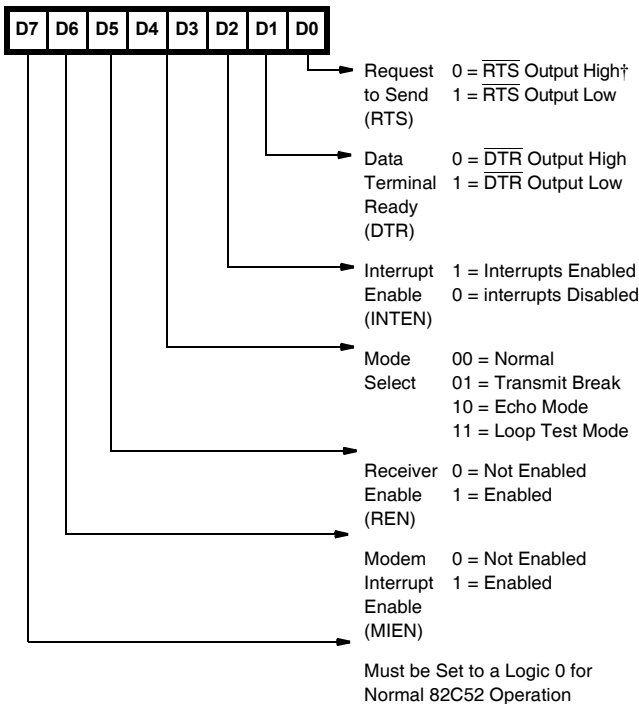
| D7 | D6 | D5 | D4 | D3 | D2 | D1 | D0 |
|---|---|---|---|---|---|---|---|

Request to Send (RTS) $0 = \overline{RTS}$ Output High† $1 = \overline{RTS}$ Output Low

Data Terminal Ready (DTR) $0 = \overline{DTR}$ Output High $1 = \overline{DTR}$ Output Low

Interrupt Enable (INTEN) 1 = Interrupts Enabled 0 = interrupts Disabled

Mode Select 00 = Normal 01 = Transmit Break 10 = Echo Mode 11 = Loop Test Mode

Receiver Enable (REN) 0 = Not Enabled 1 = Enabled

Modem Interrupt Enable (MIEN) 0 = Not Enabled 1 = Enabled

Must be Set to a Logic 0 for Normal 82C52 Operation